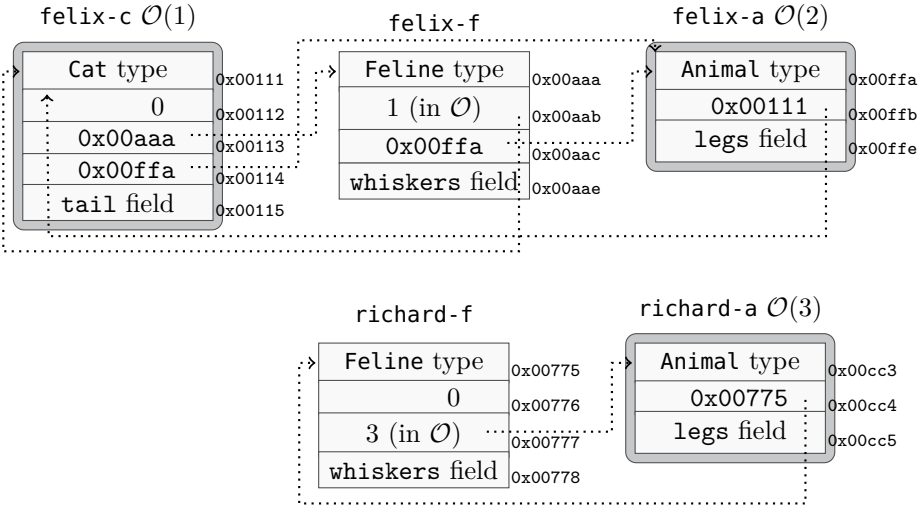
felix-c $\mathcal{O}(1)$

| Cat type |
|---|
| 0 |
| 0x00aaa |
| 0x00ffa |
| tail field |

0x00111
0x00112
0x00113
0x00114
0x00115

felix-f

| Feline type |
|---|
| 1 (in $\mathcal{O}$) |
| 0x00ffa |
| whiskers field |

0x00aaa
0x00aab
0x00aac
0x00aae

felix-a $\mathcal{O}(2)$

| Animal type |
|---|
| 0x00111 |
| legs field |

0x00ffa
0x00ffb
0x00ffe

richard-f

| Feline type |
|---|
| 0 |
| 3 (in $\mathcal{O}$) |
| whiskers field |

0x00775
0x00776
0x00777
0x00778

richard-a $\mathcal{O}(3)$

| Animal type |
|---|
| 0x00775 |
| legs field |

0x00cc3
0x00cc4
0x00cc5